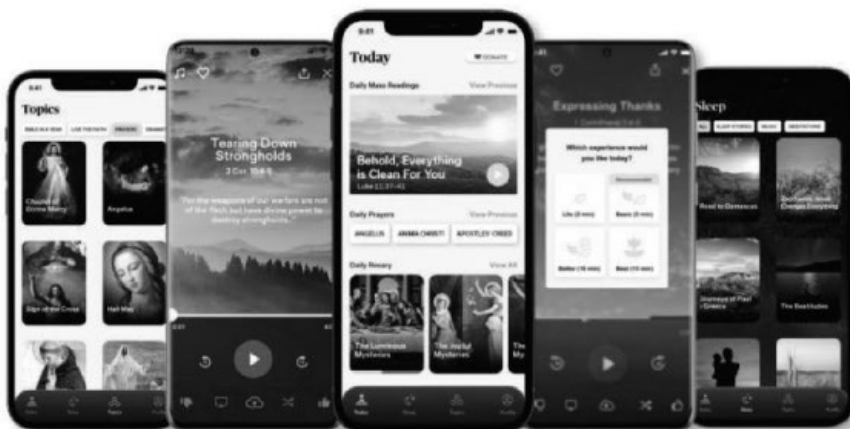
Topics

BIBLE IN A YEAR

LIVE THE FAITH

PRAYERS

Chaplet of Divine Mercy

Angelus

Sign of the Cross

Hail Mary

Tearing Down Strongholds

2 Cor 10:4-5

For the weapons of our warfare are not of the flesh but have divine power to destroy strongholds.

9:41

Today

DONATE

Daily Mass Readings

View Previous

Behold, Everything is Clean For You

Luke 11:37-41

Daily Prayers

View Previous

ANGELUS

ANIMA CHRISTI

APOSTLES' CREED

Daily Rosary

View All

The Luminous Mysteries

The Joyful Mysteries

Today

Expressing Thanks

1 Corinthians 1:4-5

Which experience would you like today?

Recommended

Lite (5 min)

Basic (8 min)

Better (10 min)

Best (15 min)

Sleep

ALL

SLEEP STORIES

MUSIC

MEDITATIONS

Road to Damascus

Encounters That Changed Everything

Journeys of Paul - Greece

The Beatitudes